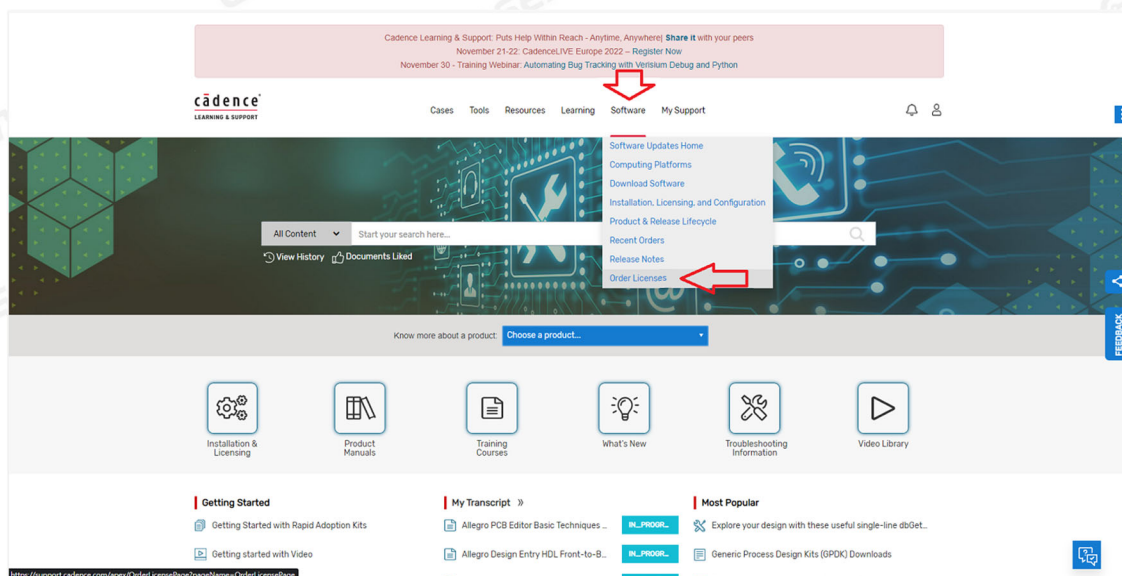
Cadence Learning & Support: Puts Help Within Reach - Anytime, Anywhere| Share it with your peers
November 21-22: CadenceLIVE Europe 2022 – Register Now
November 30 - Training Webinar: Automating Bug Tracking with Verisium Debug and Python

cādence
LEARNING & SUPPORT

Cases Tools Resources Learning Software My Support

Software Updates Home
Computing Platforms
Download Software
Installation, Licensing, and Configuration
Product & Release Lifecycle
Recent Orders
Release Notes
Order Licenses

All Content
Start your search here...
View History Documents Liked

Know more about a product: Choose a product...

Installation & Licensing
Product Manuals
Training Courses
What's New
Troubleshooting Information
Video Library

Getting Started
Getting Started with Rapid Adoption Kits
Getting started with Video

My Transcript »
Allegro PCB Editor Basic Techniques ... IN_PROGR...
Allegro Design Entry HDL Front-to-B... IN_PROGR...

Most Popular
Explore your design with these useful single-line dbGet...
Generic Process Design Kits (GPDK) Downloads

FEEDBACK

https://support.cadence.com/apex/OrderLicensePage?pageName=OrderLicensePage